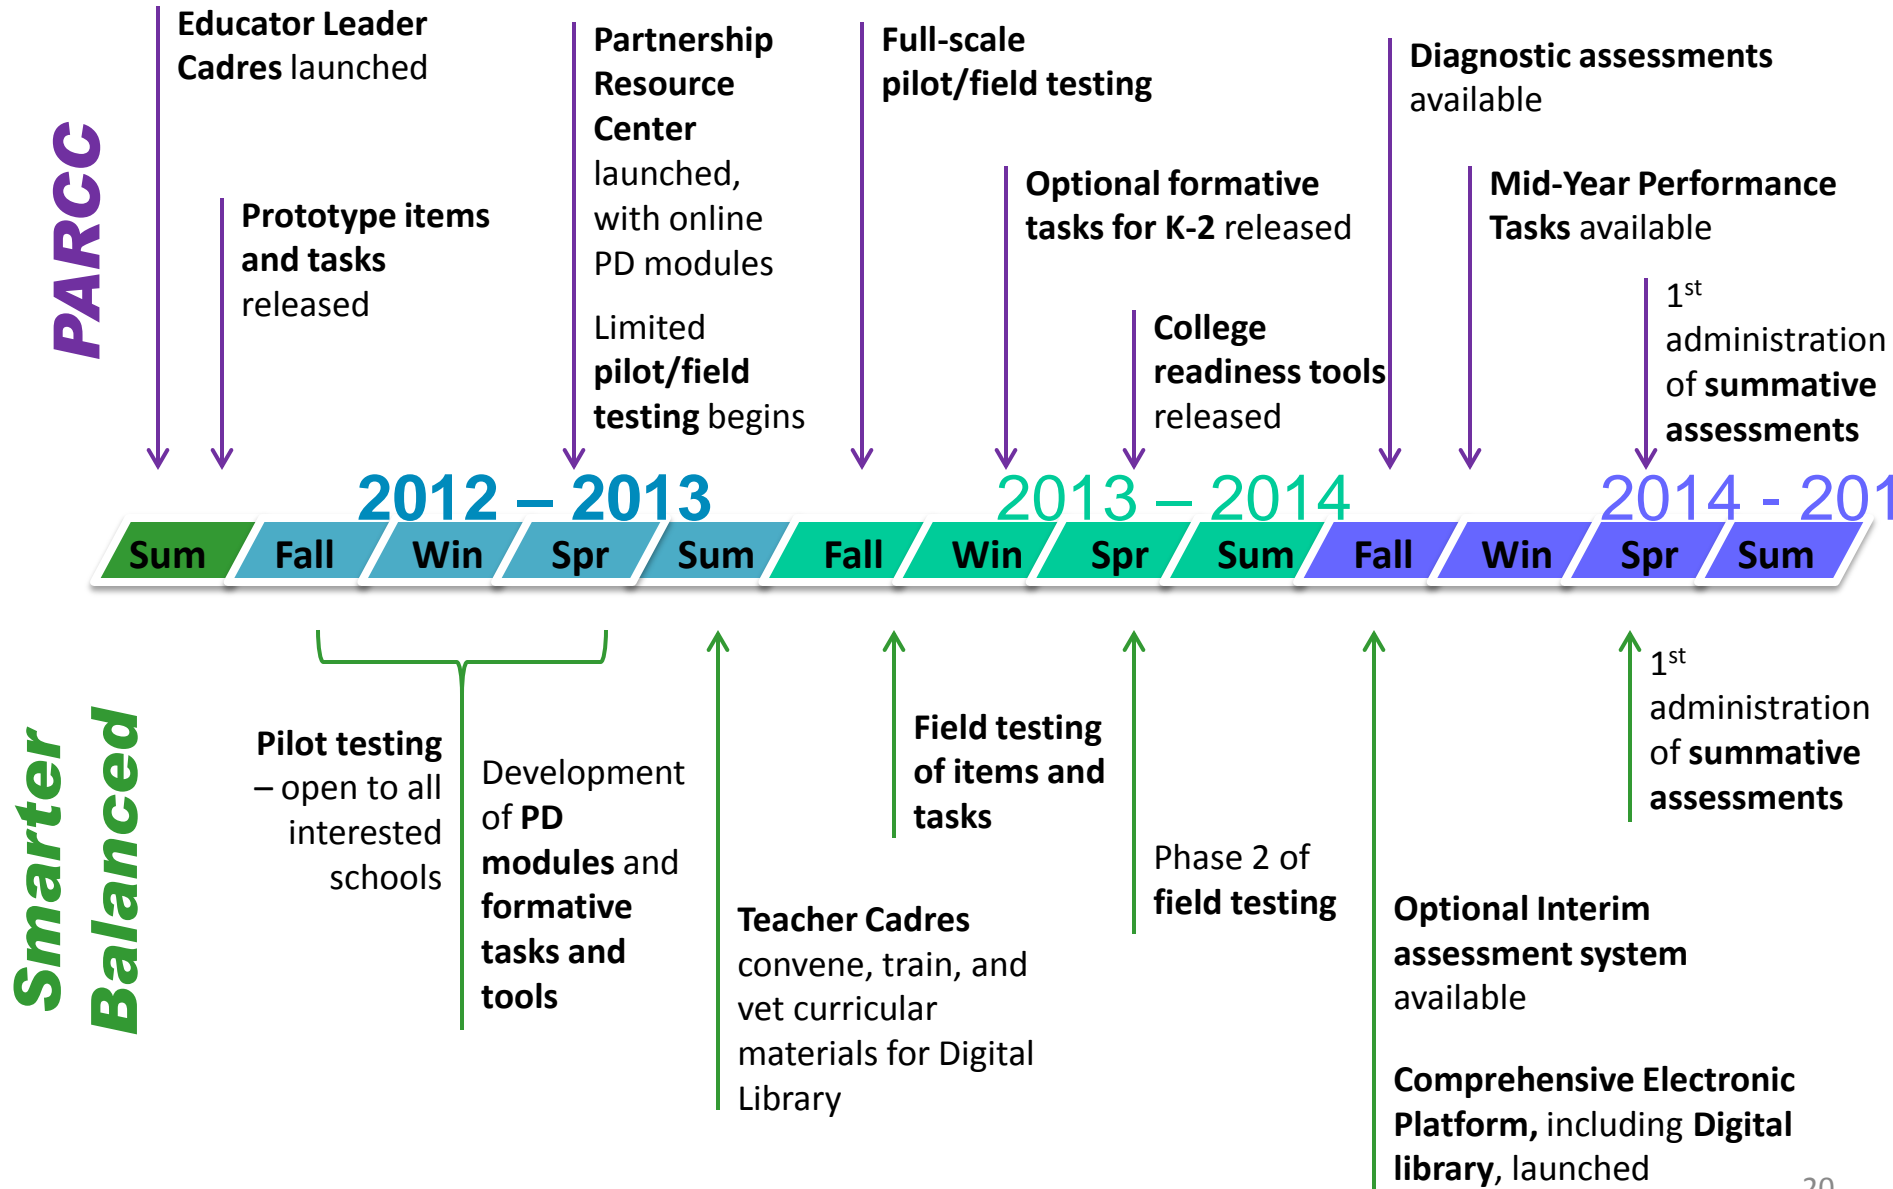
PARCC

Educator Leader Cadres launched

Prototype items and tasks released

Partnership Resource Center launched, with online PD modules

Limited pilot/field testing begins

Full-scale pilot/field testing

Optional formative tasks for K-2 released

College readiness tools released

Diagnostic assessments available

Mid-Year Performance Tasks available

1$^{st}$ administration of summative assessments

2012 – 2013

2013 – 2014

2014 - 201

| Sum | Fall | Win | Spr | Sum | Fall | Win | Spr | Sum | Fall | Win | Spr | Sum |
|---|---|---|---|---|---|---|---|---|---|---|---|---|

Smarter Balanced

Pilot testing – open to all interested schools

Development of PD modules and formative tasks and tools

Teacher Cadres convene, train, and vet curricular materials for Digital Library

Field testing of items and tasks

Phase 2 of field testing

Optional Interim assessment system available

Comprehensive Electronic Platform, including Digital library, launched

1$^{st}$ administration of summative assessments

20